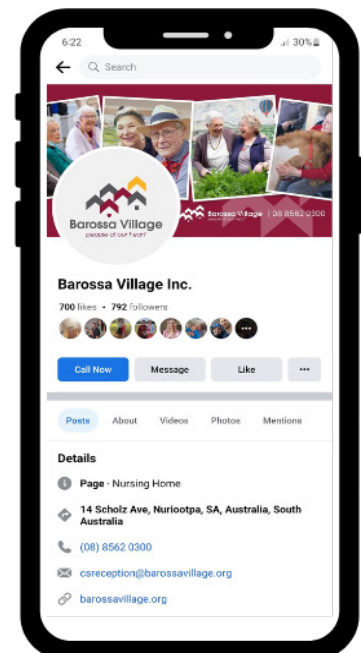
6:22

30%

Search

Barossa Village
people at our heart

Barossa Village | 08 8562 0300

Barossa Village Inc.

700 likes • 792 followers

Call Now
Message
Like
•••

Posts
About
Videos
Photos
Mentions

Details

Page · Nursing Home

14 Scholz Ave, Nuriootpa, SA, Australia, South Australia

(08) 8562 0300

csreception@barossavillage.org

barossavillage.org